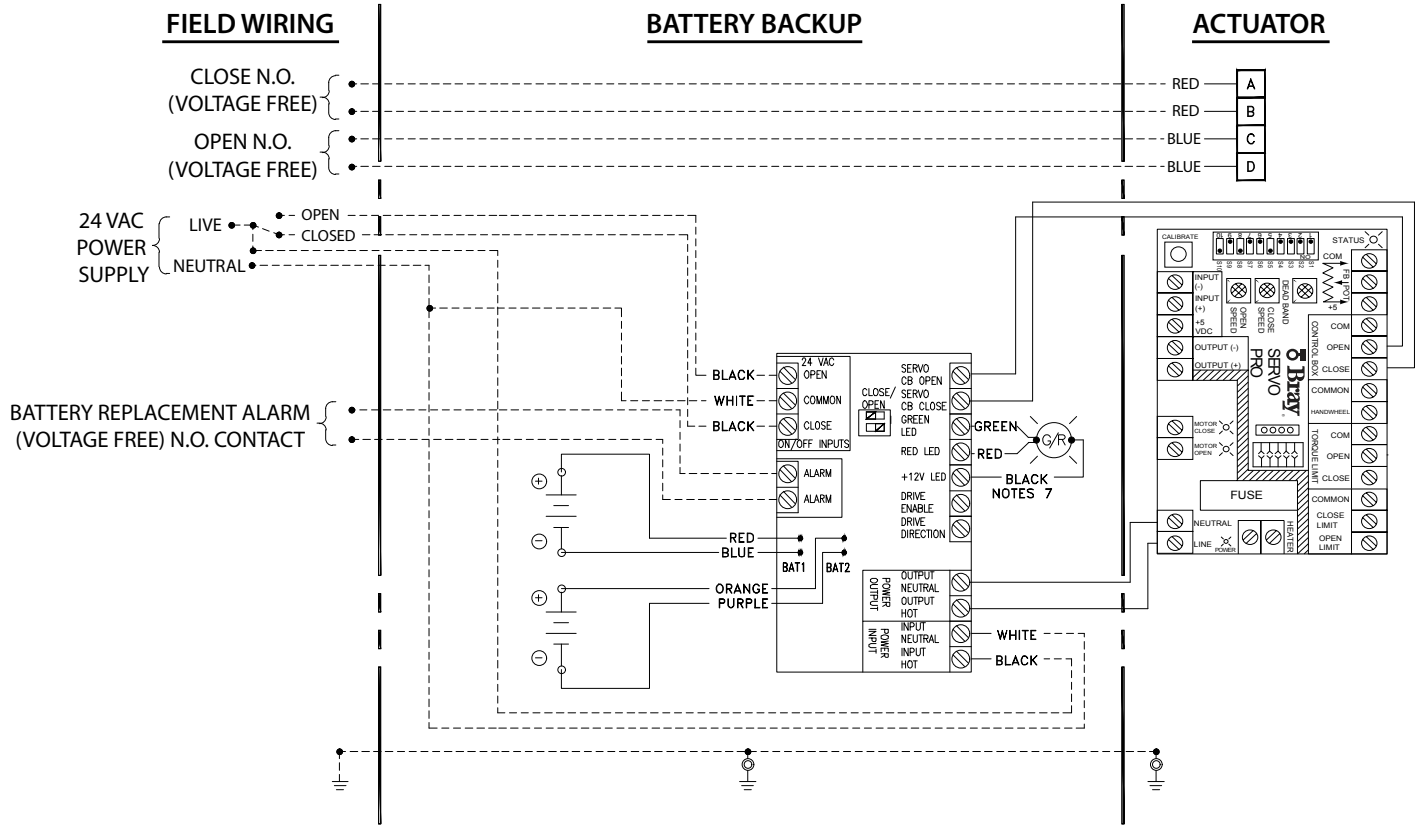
FIELD WIRING

BATTERY BACKUP

ACTUATOR

CLOSE N.O. (VOLTAGE FREE)

OPEN N.O. (VOLTAGE FREE)

RED
A
RED
B
BLUE
C
BLUE
D

24 VAC POWER SUPPLY

LIVE
OPEN
CLOSED
NEUTRAL

BATTERY REPLACEMENT ALARM (VOLTAGE FREE) N.O. CONTACT

BLACK
24 VAC OPEN
WHITE
COMMON
BLACK
CLOSE
ON/OFF INPUTS
CLOSE/OPEN
SERVO CB OPEN
SERVO CB CLOSE
GREEN LED
GREEN
RED LED
RED
G/R
+12V LED
BLACK NOTES 7
ALARM
ALARM
DRIVE ENABLE
DRIVE DIRECTION
RED
BLUE
BAT1
BAT2
ORANGE
PURPLE
POWER OUTPUT
OUTPUT NEUTRAL
OUTPUT HOT
POWER INPUT
INPUT NEUTRAL
INPUT HOT
WHITE
BLACK

CALIBRATE
STATUS
COM
FB POT
+5
INPUT (-)
INPUT (+)
+5 VDC
OPEN SPEED
CLOSE SPEED
DEAD BAND
OUTPUT (-)
OUTPUT (+)
SERVO PRO
Bray
CONTROL BOX
COM
OPEN
CLOSE
COMMON
HANDWHEEL
MOTOR CLOSE
MOTOR OPEN
TORQUE LIMIT
COM
OPEN
CLOSE
FUSE
COMMON
CLOSE LIMIT
OPEN LIMIT
NEUTRAL
LINE
POWER
HEATER